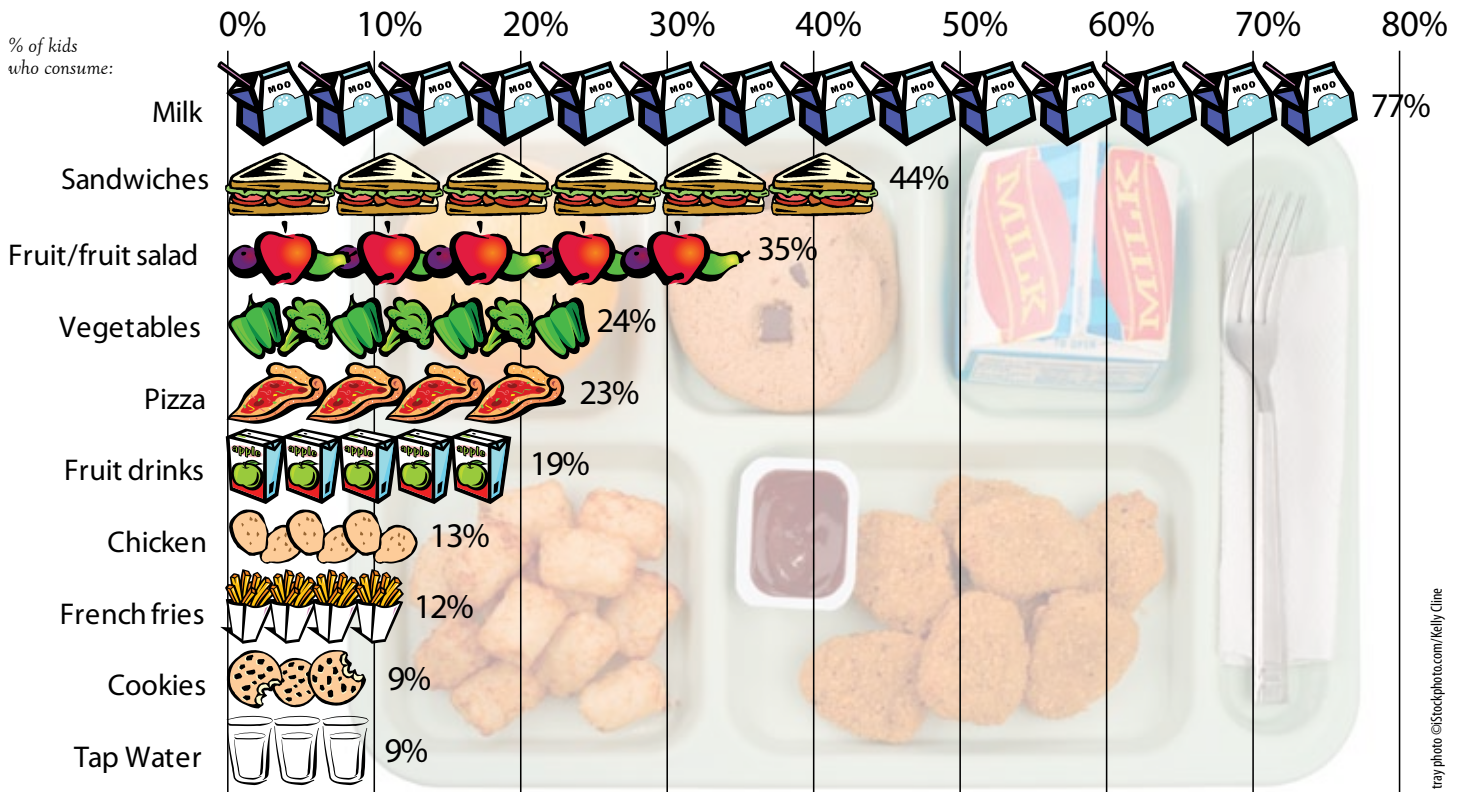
% of kids who consume:

0% 10% 20% 30% 40% 50% 60% 70% 80%

| | |
|---|---|
| Milk | 77% |
| Sandwiches | 44% |
| Fruit/fruit salad | 35% |
| Vegetables | 24% |
| Pizza | 23% |
| Fruit drinks | 19% |
| Chicken | 13% |
| French fries | 12% |
| Cookies | 9% |
| Tap Water | 9% |

MOO

apple

MILK

tray photo ©iStockphoto.com/Kelly Cline